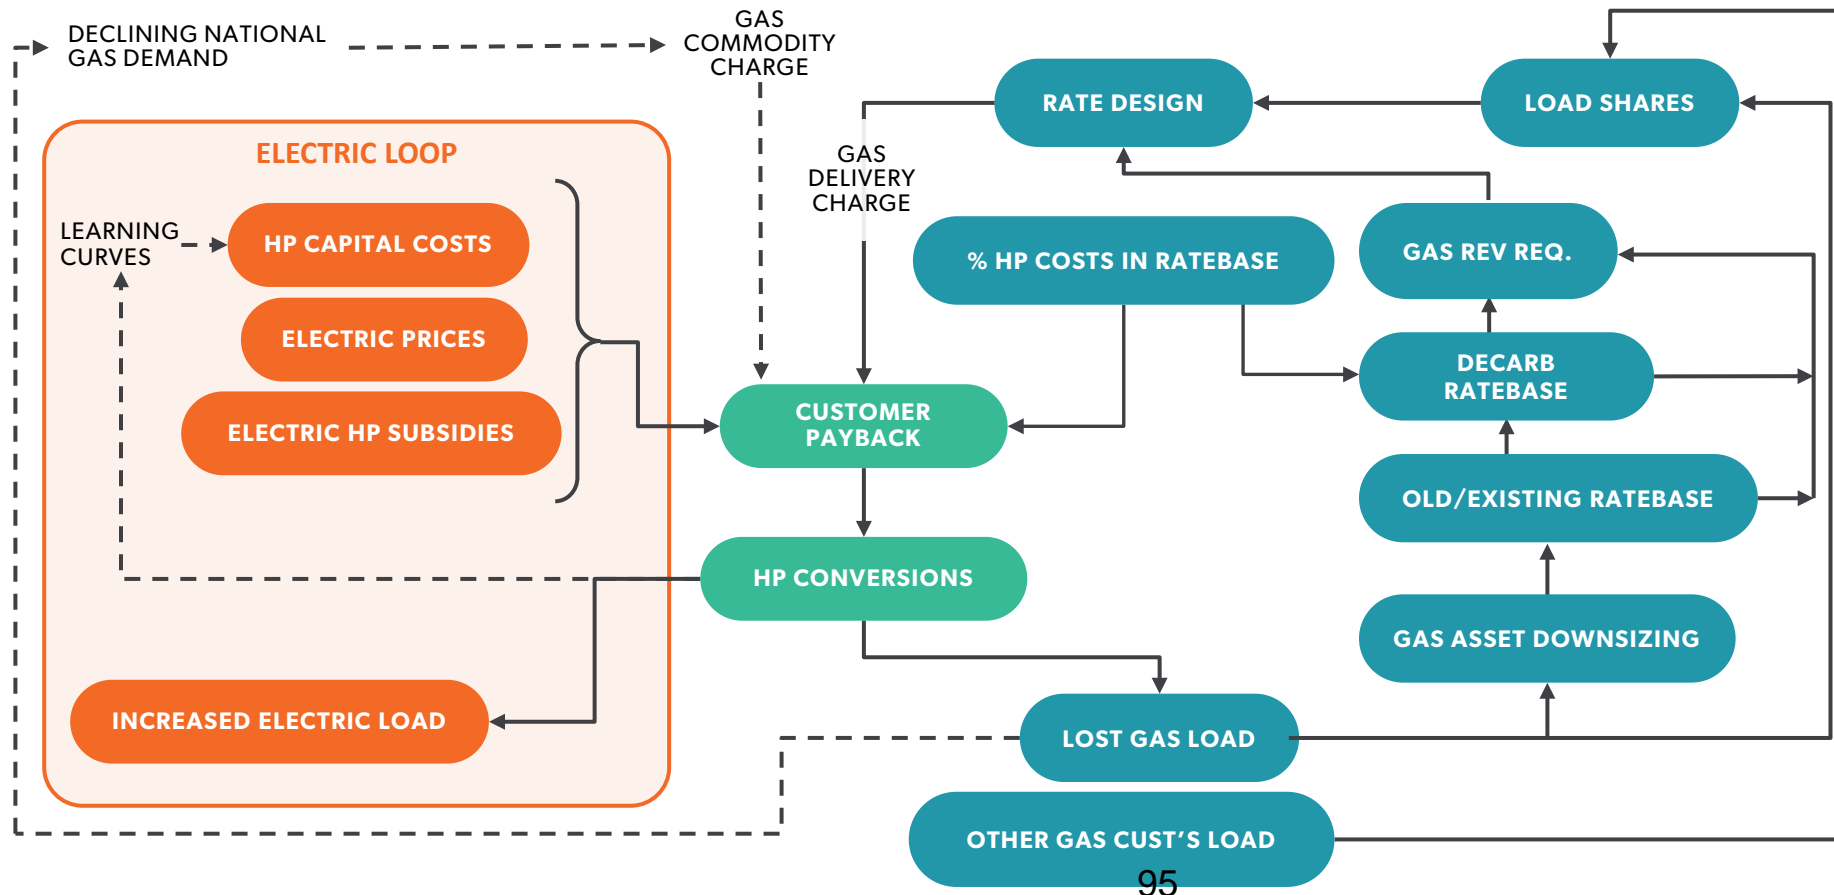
DECLINING NATIONAL GAS DEMAND

GAS COMMODITY CHARGE

RATE DESIGN

LOAD SHARES

ELECTRIC LOOP

GAS DELIVERY CHARGE

LEARNING CURVES

HP CAPITAL COSTS

% HP COSTS IN RATEBASE

GAS REV REQ.

ELECTRIC PRICES

DECARB RATEBASE

ELECTRIC HP SUBSIDIES

CUSTOMER PAYBACK

OLD/EXISTING RATEBASE

HP CONVERSIONS

GAS ASSET DOWNSIZING

INCREASED ELECTRIC LOAD

LOST GAS LOAD

OTHER GAS CUST’S LOAD

95